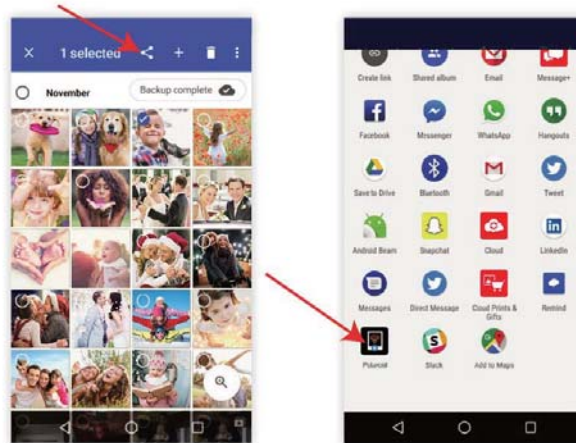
1 selected

November

Backup complete

Create link
Shared album
Email
Message+

Facebook
Messenger
WhatsApp
Hangouts

Save to Drive
Bluetooth
Gmail
Tweet

Android Beam
Snapchat
Cloud
LinkedIn

Messages
Direct Message
Cloud Prints & Gifts
Remind

Polaroid
Slack
Add to Maps